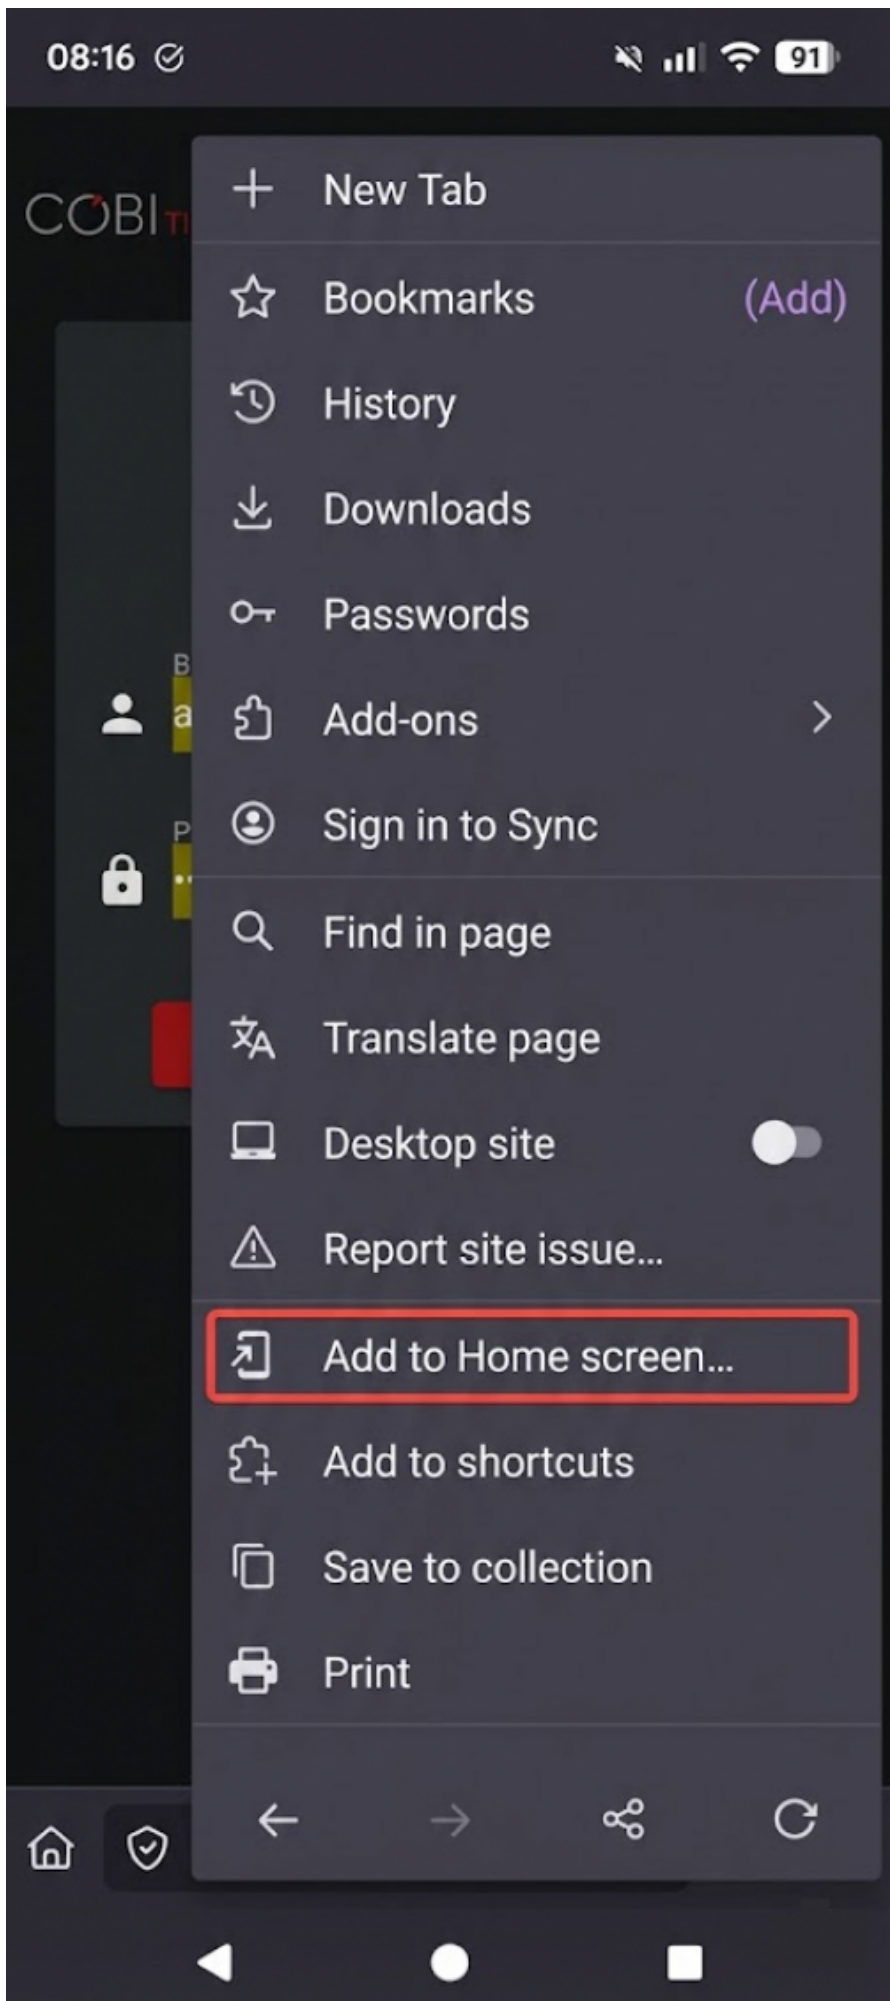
08:16

91

COBI

New Tab

Bookmarks (Add)

History

Downloads

Passwords

Add-ons

Sign in to Sync

Find in page

Translate page

Desktop site

Report site issue...

Add to Home screen...

Add to shortcuts

Save to collection

Print